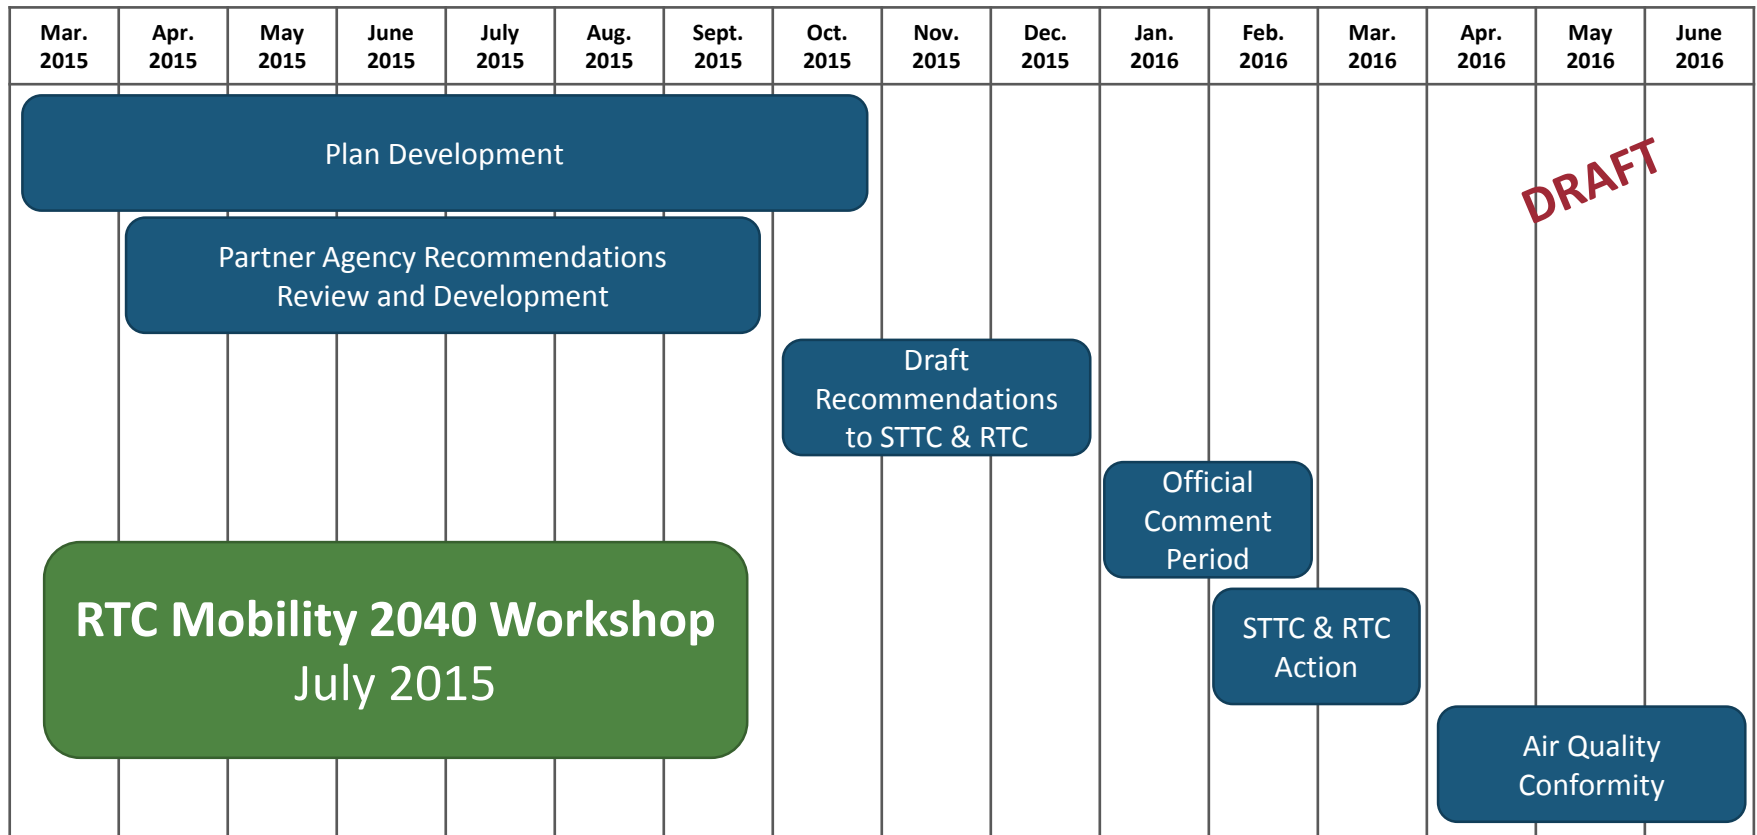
| Mar. 2015 | Apr. 2015 | May 2015 | June 2015 | July 2015 | Aug. 2015 | Sept. 2015 | Oct. 2015 | Nov. 2015 | Dec. 2015 | Jan. 2016 | Feb. 2016 | Mar. 2016 | Apr. 2016 | May 2016 | June 2016 |
|---|---|---|---|---|---|---|---|---|---|---|---|---|---|---|---|

Plan Development

DRAFT

Partner Agency Recommendations Review and Development

Draft Recommendations to STTC & RTC

Official Comment Period

RTC Mobility 2040 Workshop
July 2015

STTC & RTC Action

Air Quality Conformity